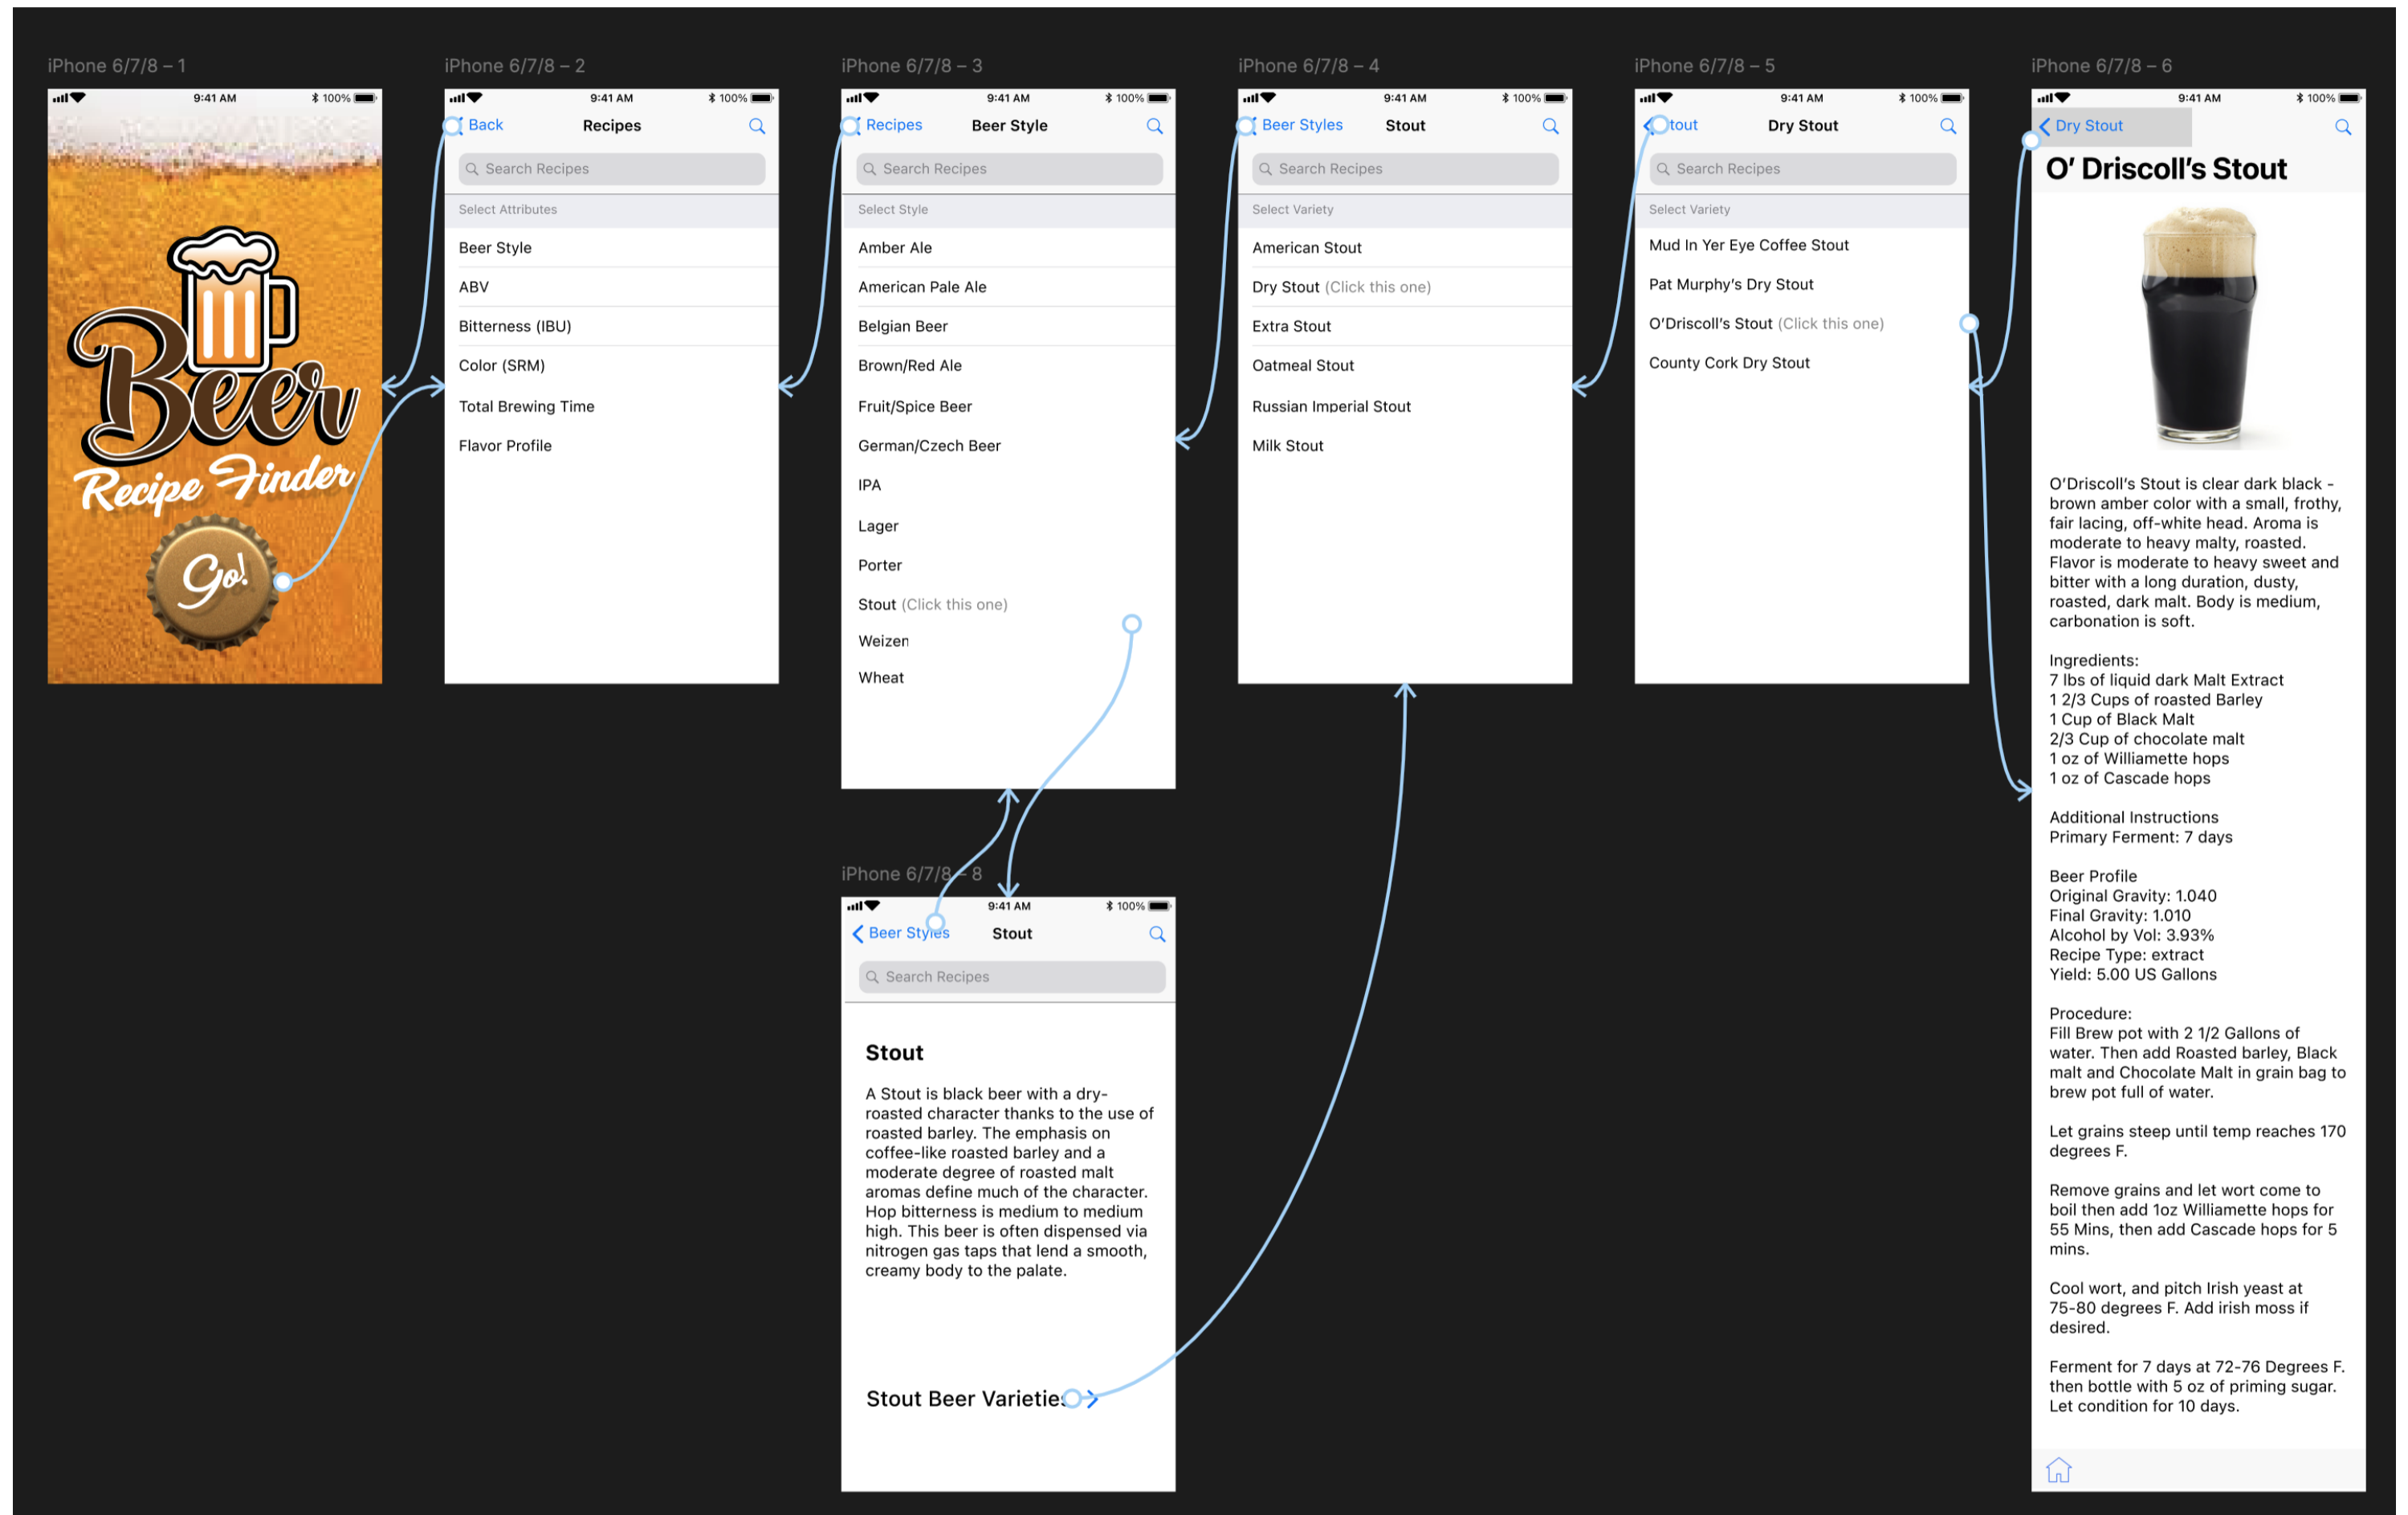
iPhone 6/7/8 – 1

9:41 AM 100%

Beer
Recipe Finder
Go!

iPhone 6/7/8 – 2

9:41 AM 100%

Back Recipes

Search Recipes

Select Attributes

Beer Style

ABV

Bitterness (IBU)

Color (SRM)

Total Brewing Time

Flavor Profile

iPhone 6/7/8 – 3

9:41 AM 100%

Recipes Beer Style

Search Recipes

Select Style

Amber Ale

American Pale Ale

Belgian Beer

Brown/Red Ale

Fruit/Spice Beer

German/Czech Beer

IPA

Lager

Porter

Stout (Click this one)

Weizen

Wheat

iPhone 6/7/8 – 4

9:41 AM 100%

Beer Styles Stout

Search Recipes

Select Variety

American Stout

Dry Stout (Click this one)

Extra Stout

Oatmeal Stout

Russian Imperial Stout

Milk Stout

iPhone 6/7/8 – 5

9:41 AM 100%

tout Dry Stout

Search Recipes

Select Variety

Mud In Yer Eye Coffee Stout

Pat Murphy's Dry Stout

O'Driscoll's Stout (Click this one)

County Cork Dry Stout

iPhone 6/7/8 – 6

9:41 AM 100%

Dry Stout

O' Driscoll's Stout

O'Driscoll's Stout is clear dark black - brown amber color with a small, frothy, fair lacing, off-white head. Aroma is moderate to heavy malty, roasted. Flavor is moderate to heavy sweet and bitter with a long duration, dusty, roasted, dark malt. Body is medium, carbonation is soft.

Ingredients:
7 lbs of liquid dark Malt Extract
1 2/3 Cups of roasted Barley
1 Cup of Black Malt
2/3 Cup of chocolate malt
1 oz of Williamette hops
1 oz of Cascade hops

Additional Instructions
Primary Ferment: 7 days

Beer Profile
Original Gravity: 1.040
Final Gravity: 1.010
Alcohol by Vol: 3.93%
Recipe Type: extract
Yield: 5.00 US Gallons

Procedure:
Fill Brew pot with 2 1/2 Gallons of water. Then add Roasted barley, Black malt and Chocolate Malt in grain bag to brew pot full of water.

Let grains steep until temp reaches 170 degrees F.

Remove grains and let wort come to boil then add 1oz Williamette hops for 55 Mins, then add Cascade hops for 5 mins.

Cool wort, and pitch Irish yeast at 75-80 degrees F. Add irish moss if desired.

Ferment for 7 days at 72-76 Degrees F. then bottle with 5 oz of priming sugar. Let condition for 10 days.

iPhone 6/7/8 – 8

9:41 AM 100%

Beer Styles Stout

Search Recipes

Stout

A Stout is black beer with a dry-roasted character thanks to the use of roasted barley. The emphasis on coffee-like roasted barley and a moderate degree of roasted malt aromas define much of the character. Hop bitterness is medium to medium high. This beer is often dispensed via nitrogen gas taps that lend a smooth, creamy body to the palate.

Stout Beer Varieties